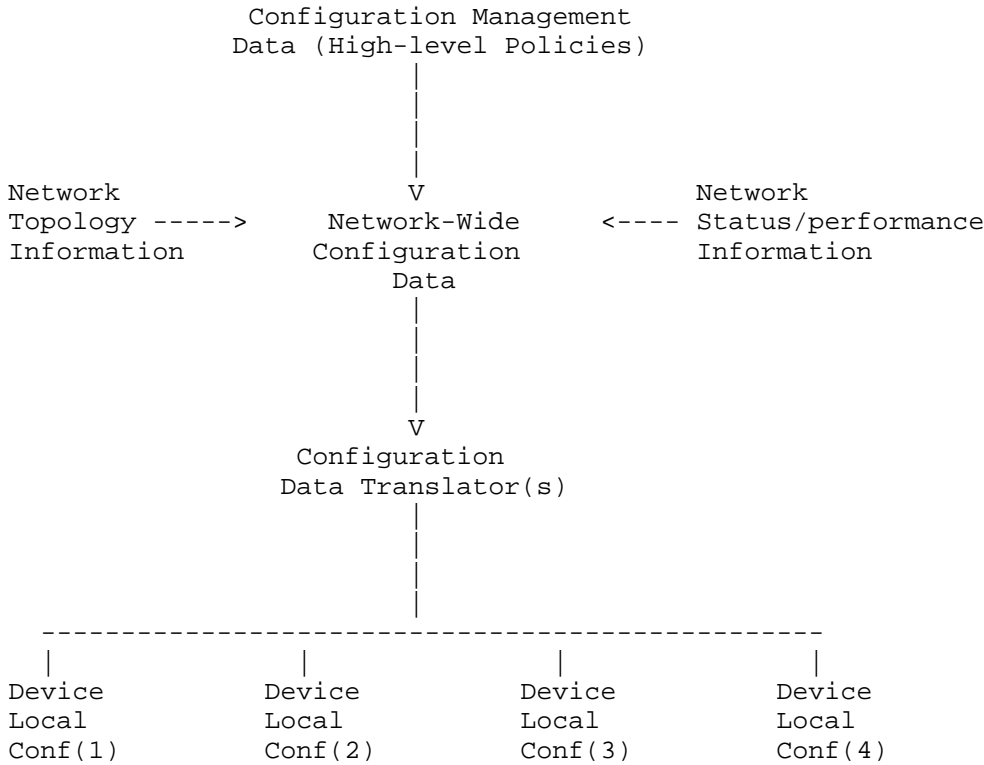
Configuration Management
Data (High-level Policies)

V

Network
Topology ----->
Information

Network-Wide
Configuration
Data

<---- Network
Status/performance
Information

V

Configuration
Data Translator(s)

Device
Local
Conf(1)

Device
Local
Conf(2)

Device
Local
Conf(3)

Device
Local
Conf(4)